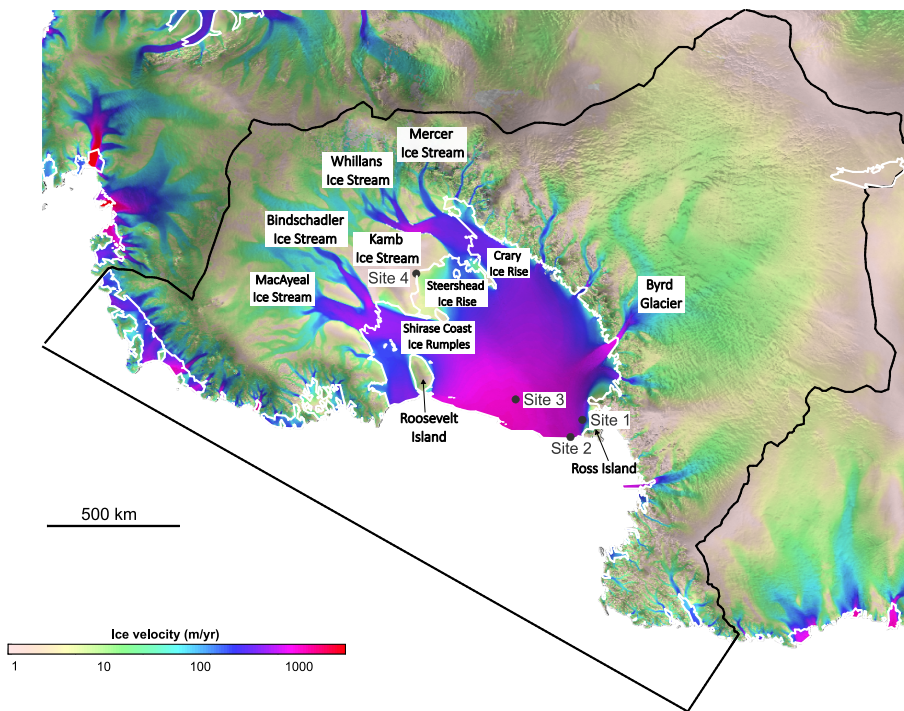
Mercer Ice Stream

Whillans Ice Stream

Bindschadler Ice Stream

Kamb Ice Stream

Site 4

Crary Ice Rise

MacAyeal Ice Stream

Steershead Ice Rise

Byrd Glacier

Shirase Coast Ice Rumples

Site 3

Site 1

Roosevelt Island

Site 2

Ross Island

500 km

Ice velocity (m/yr)

1

10

100

1000